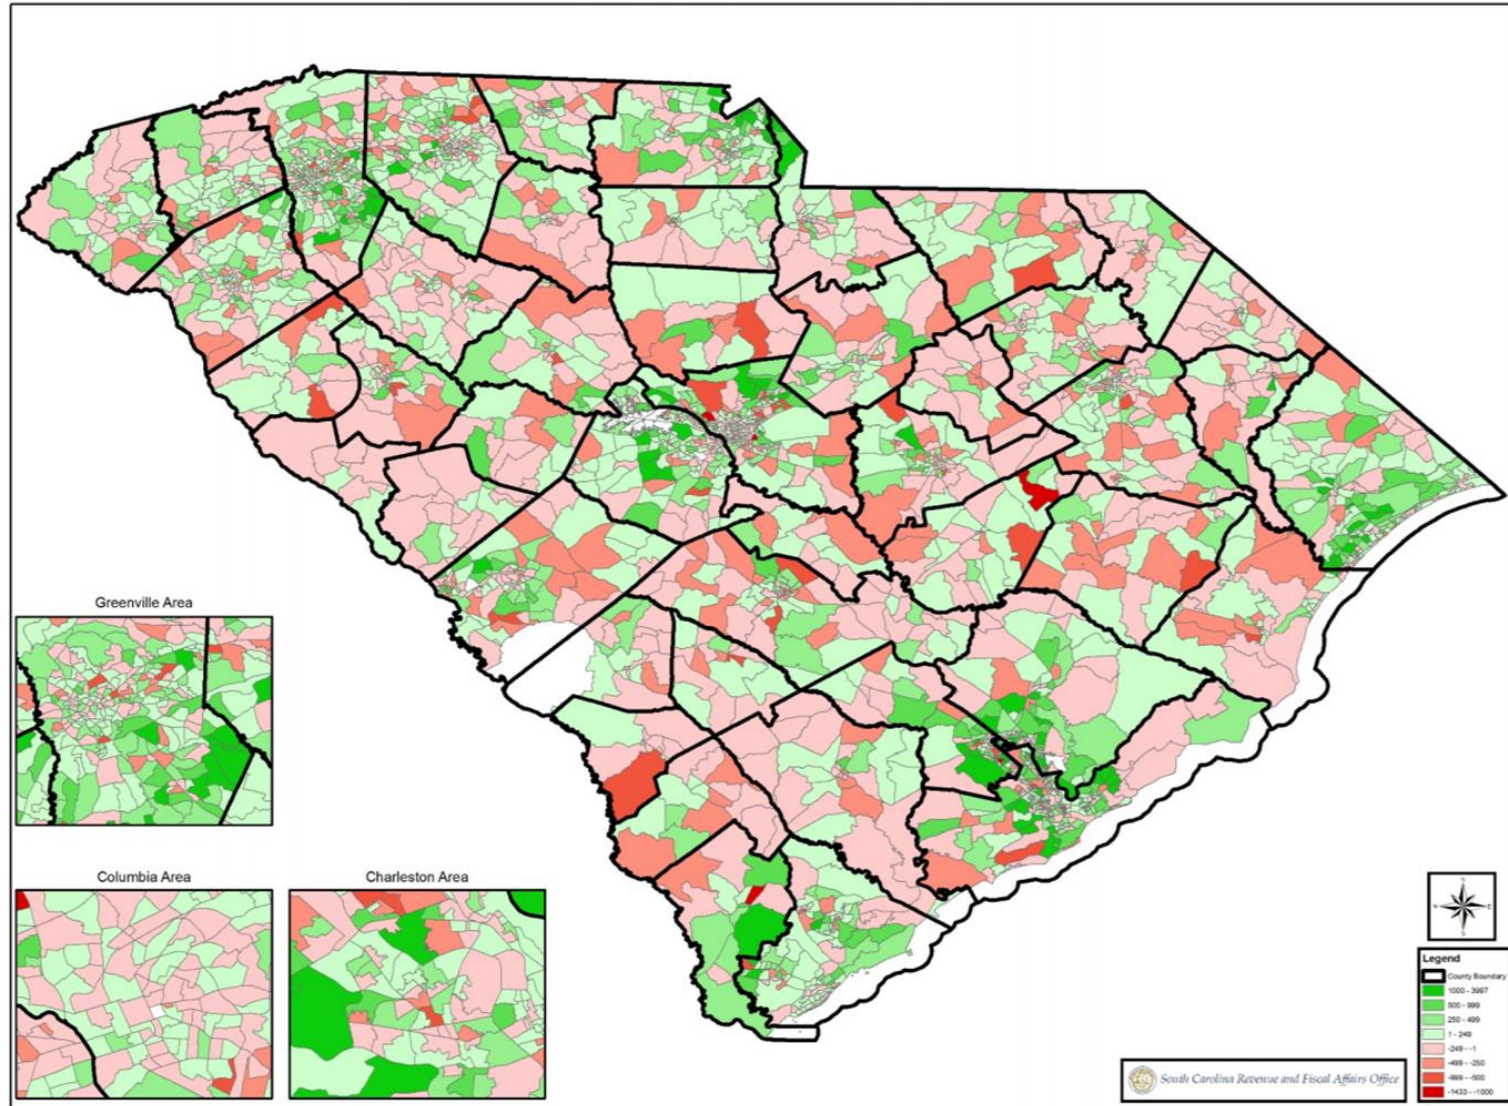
Greenville Area

Columbia Area

Charleston Area

Legend
County Boundary
1000 - 3997
500 - 999
250 - 499
1 - 249
-249 - -1
-499 - -250
-999 - -500
-1433 - -1000

South Carolina Revenue and Fiscal Affairs Office